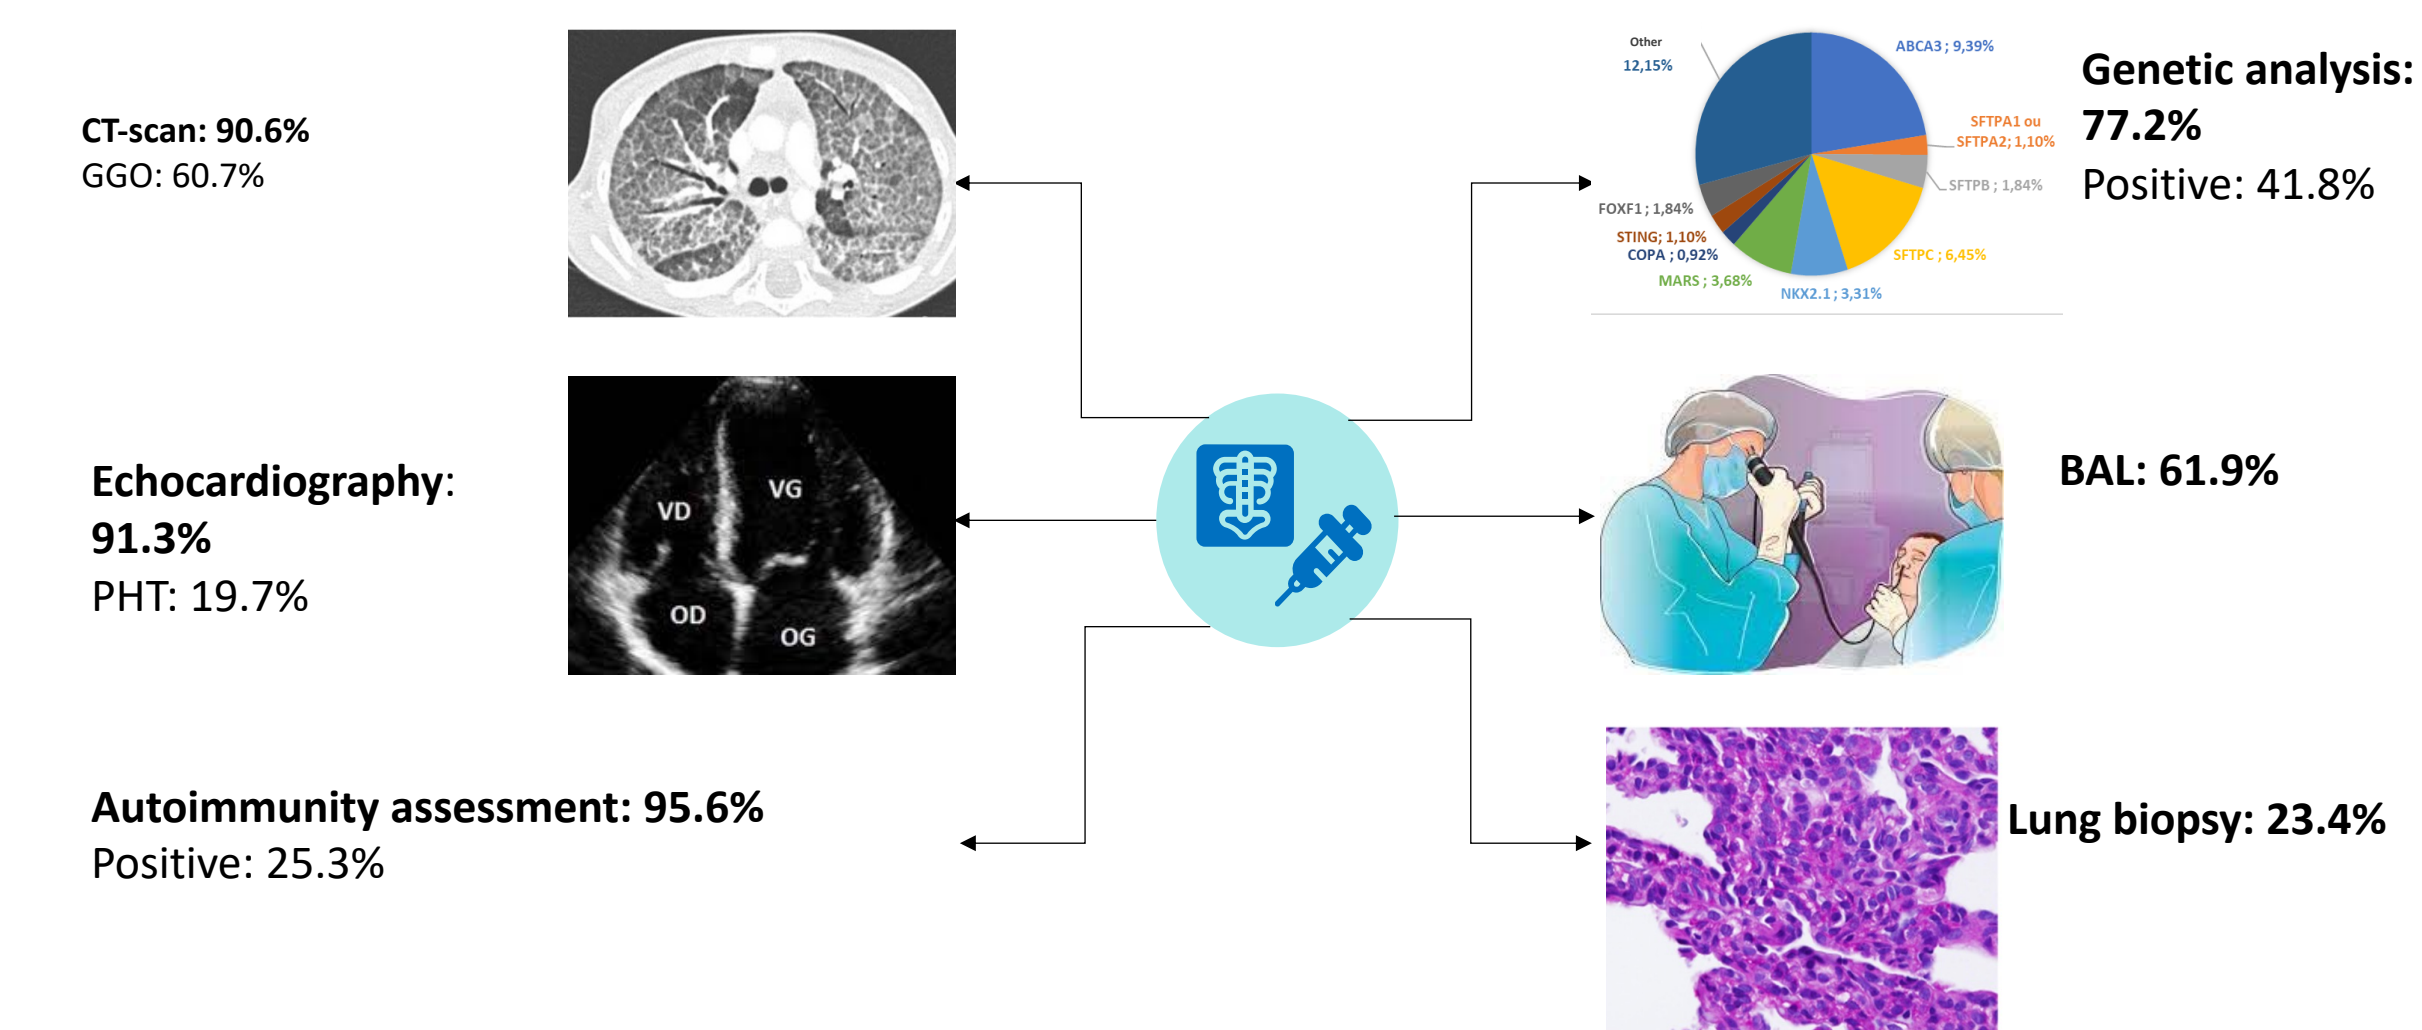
CT-scan: 90.6%
GGO: 60.7%

Echocardiography: 91.3%
PHT: 19.7%

VD
VG
OD
OG

Autoimmunity assessment: 95.6%
Positive: 25.3%

Other 12,15%
ABCA3 ; 9,39%
SFTPA1 ou SFTPA2; 1,10%
SFTPB ; 1,84%
FOXF1 ; 1,84%
STING; 1,10%
COPA ; 0,92%
MARS ; 3,68%
NKX2.1 ; 3,31%
SFTPC ; 6,45%

Genetic analysis: 77.2%
Positive: 41.8%

BAL: 61.9%

Lung biopsy: 23.4%